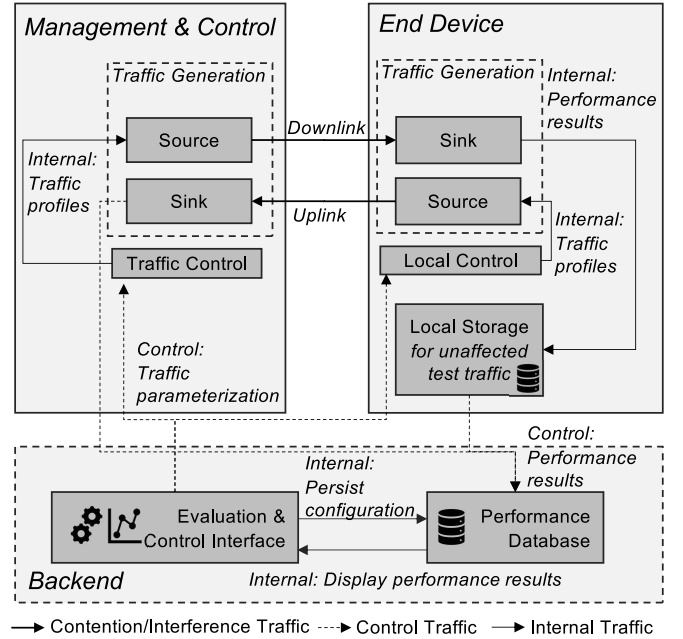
Management & Control

Traffic Generation

Source

Sink

Internal: Traffic profiles

Traffic Control

Downlink

Uplink

End Device

Traffic Generation

Internal: Performance results

Sink

Source

Internal: Traffic profiles

Local Control

Local Storage for unaffected test traffic

Control: Traffic parameterization

Control: Performance results

Internal: Persist configuration

Evaluation & Control Interface

Performance Database

Internal: Display performance results

Backend

Contention/Interference Traffic   Control Traffic   Internal Traffic